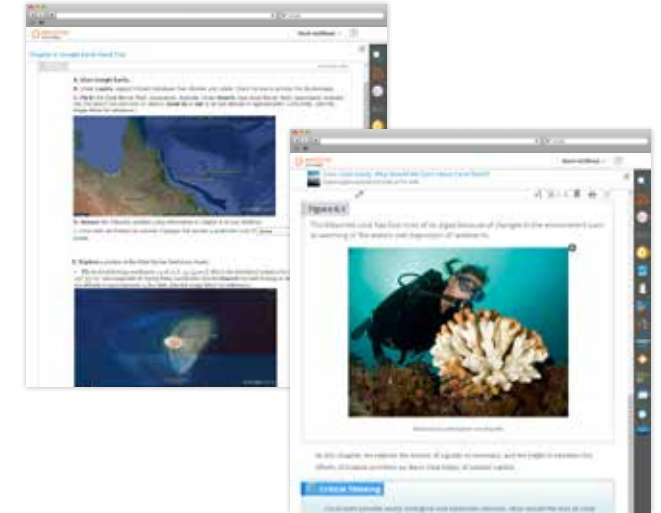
Chapter 4: Google Earth Hands-On

Figure 4.1

The bleached coral has lost most of its algae because of changes in the environment such as warming of the waters and deposition of sediments.

Critical Thinking